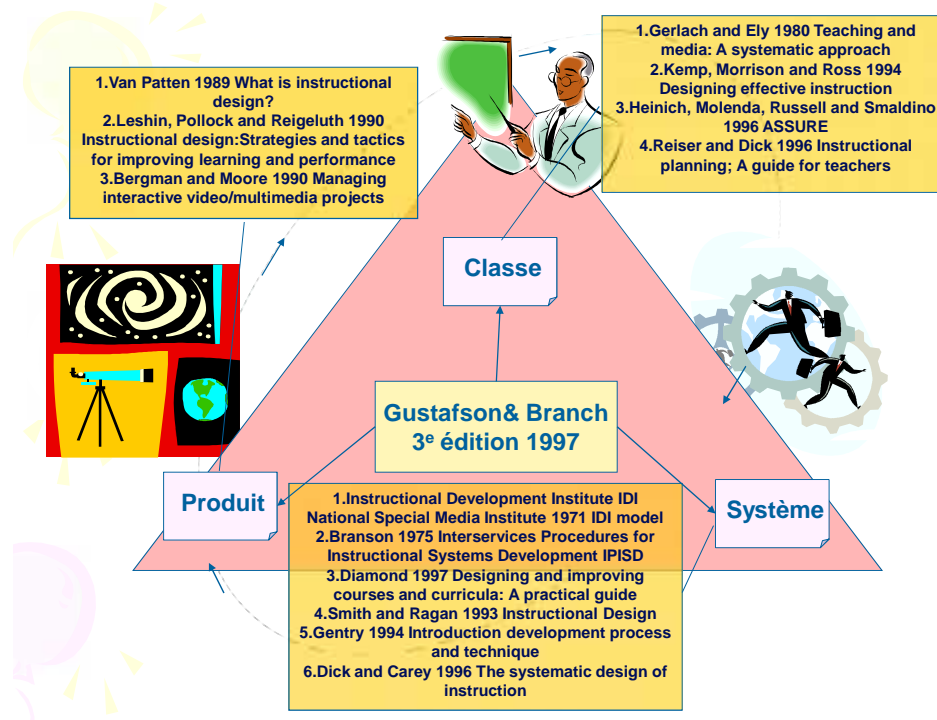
1.Van Patten 1989 What is instructional design?
2.Leshin, Pollock and Reigeluth 1990 Instructional design:Strategies and tactics for improving learning and performance
3.Bergman and Moore 1990 Managing interactive video/multimedia projects

1.Gerlach and Ely 1980 Teaching and media: A systematic approach
2.Kemp, Morrison and Ross 1994 Designing effective instruction
3.Heinich, Molenda, Russell and Smaldino 1996 ASSURE
4.Reiser and Dick 1996 Instructional planning; A guide for teachers

Classe

Gustafson& Branch
3$^{e}$ édition 1997

Produit

Système

1.Instructional Development Institute IDI National Special Media Institute 1971 IDI model
2.Branson 1975 Interservices Procedures for Instructional Systems Development IPISD
3.Diamond 1997 Designing and improving courses and curricula: A practical guide
4.Smith and Ragan 1993 Instructional Design
5.Gentry 1994 Introduction development process and technique
6.Dick and Carey 1996 The systematic design of instruction